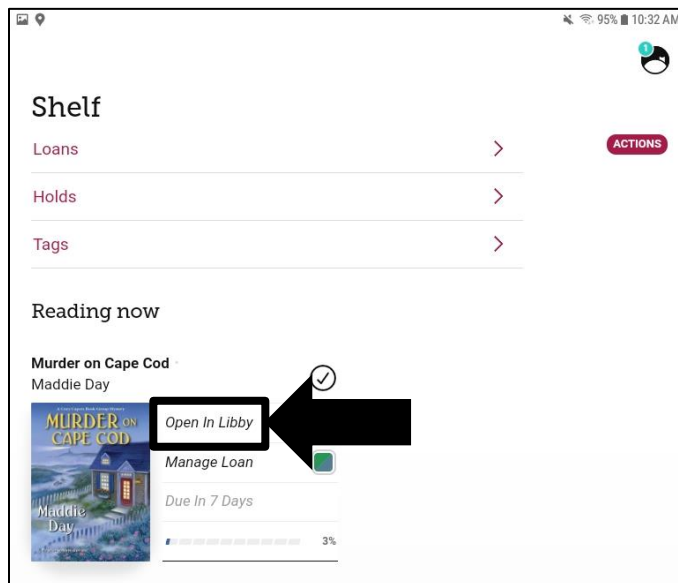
95% 10:32 AM

1

Shelf

Loans

Holds

Tags

ACTIONS

Reading now

Murder on Cape Cod

Maddie Day

A Cozy Capers Book Group Mystery

MURDER ON CAPE COD

Maddie Day

Open In Libby

Manage Loan

Due In 7 Days

3%